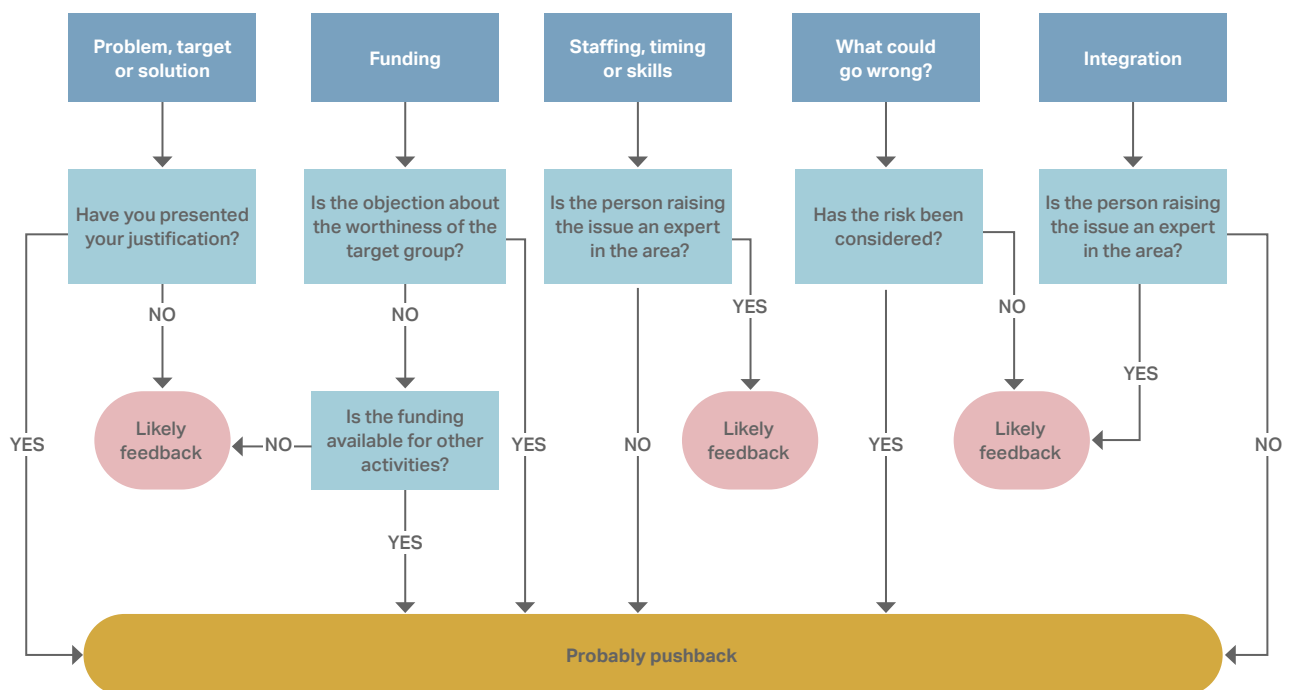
Problem, target or solution

Funding

Staffing, timing or skills

What could go wrong?

Integration

Have you presented your justification?

NO

YES

Likely feedback

Is the objection about the worthiness of the target group?

NO

Is the funding available for other activities?

NO

YES

YES

Is the person raising the issue an expert in the area?

YES

NO

Likely feedback

Has the risk been considered?

NO

YES

Likely feedback

Is the person raising the issue an expert in the area?

YES

NO

Probably pushback